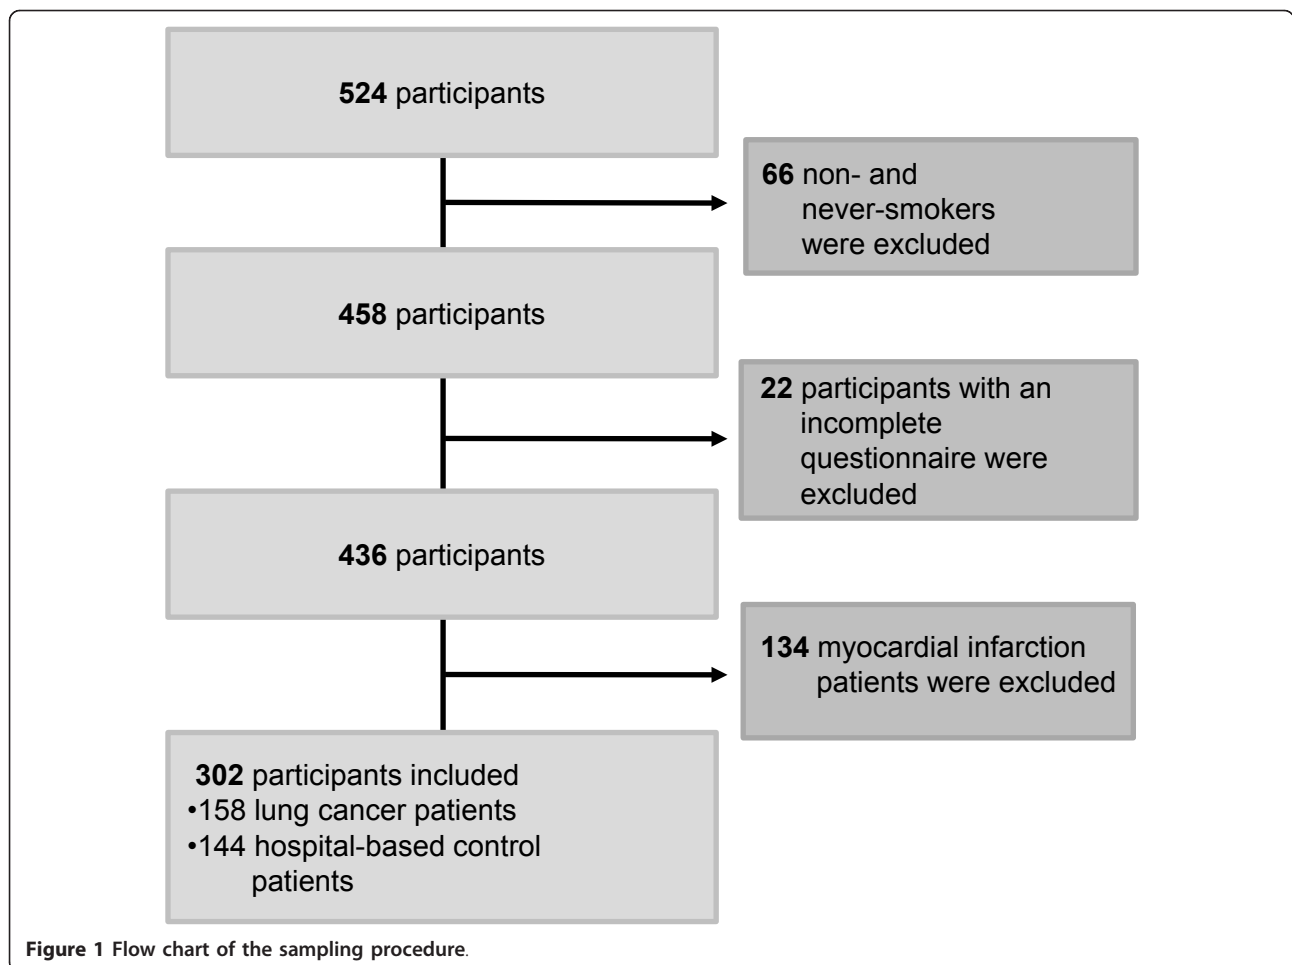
524 participants

66 non- and never-smokers were excluded

458 participants

22 participants with an incomplete questionnaire were excluded

436 participants

134 myocardial infarction patients were excluded

302 participants included
•158 lung cancer patients
•144 hospital-based control patients

Figure 1 Flow chart of the sampling procedure.